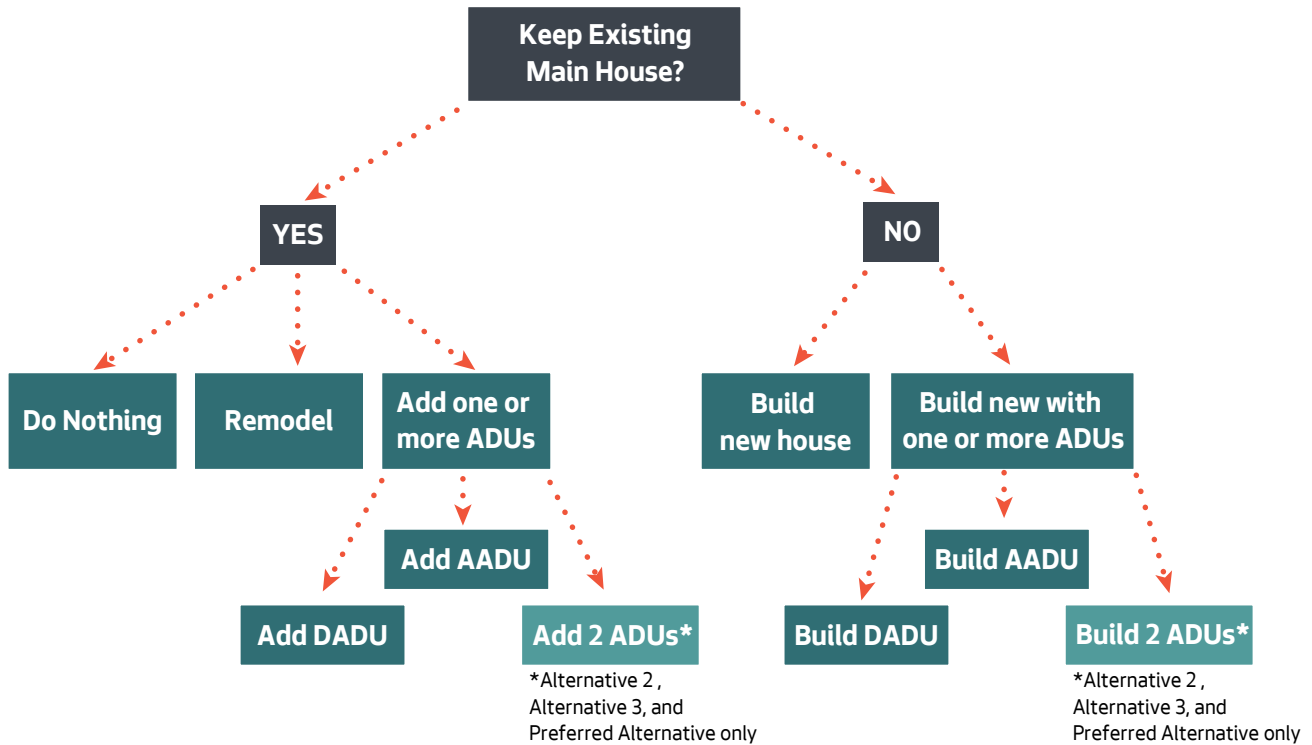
Keep Existing Main House?

YES

NO

Do Nothing

Remodel

Add one or more ADUs

Build new house

Build new with one or more ADUs

Add AADU

Add DADU

Add 2 ADUs*

*Alternative 2 , Alternative 3, and Preferred Alternative only

Build AADU

Build DADU

Build 2 ADUs*

*Alternative 2 , Alternative 3, and Preferred Alternative only